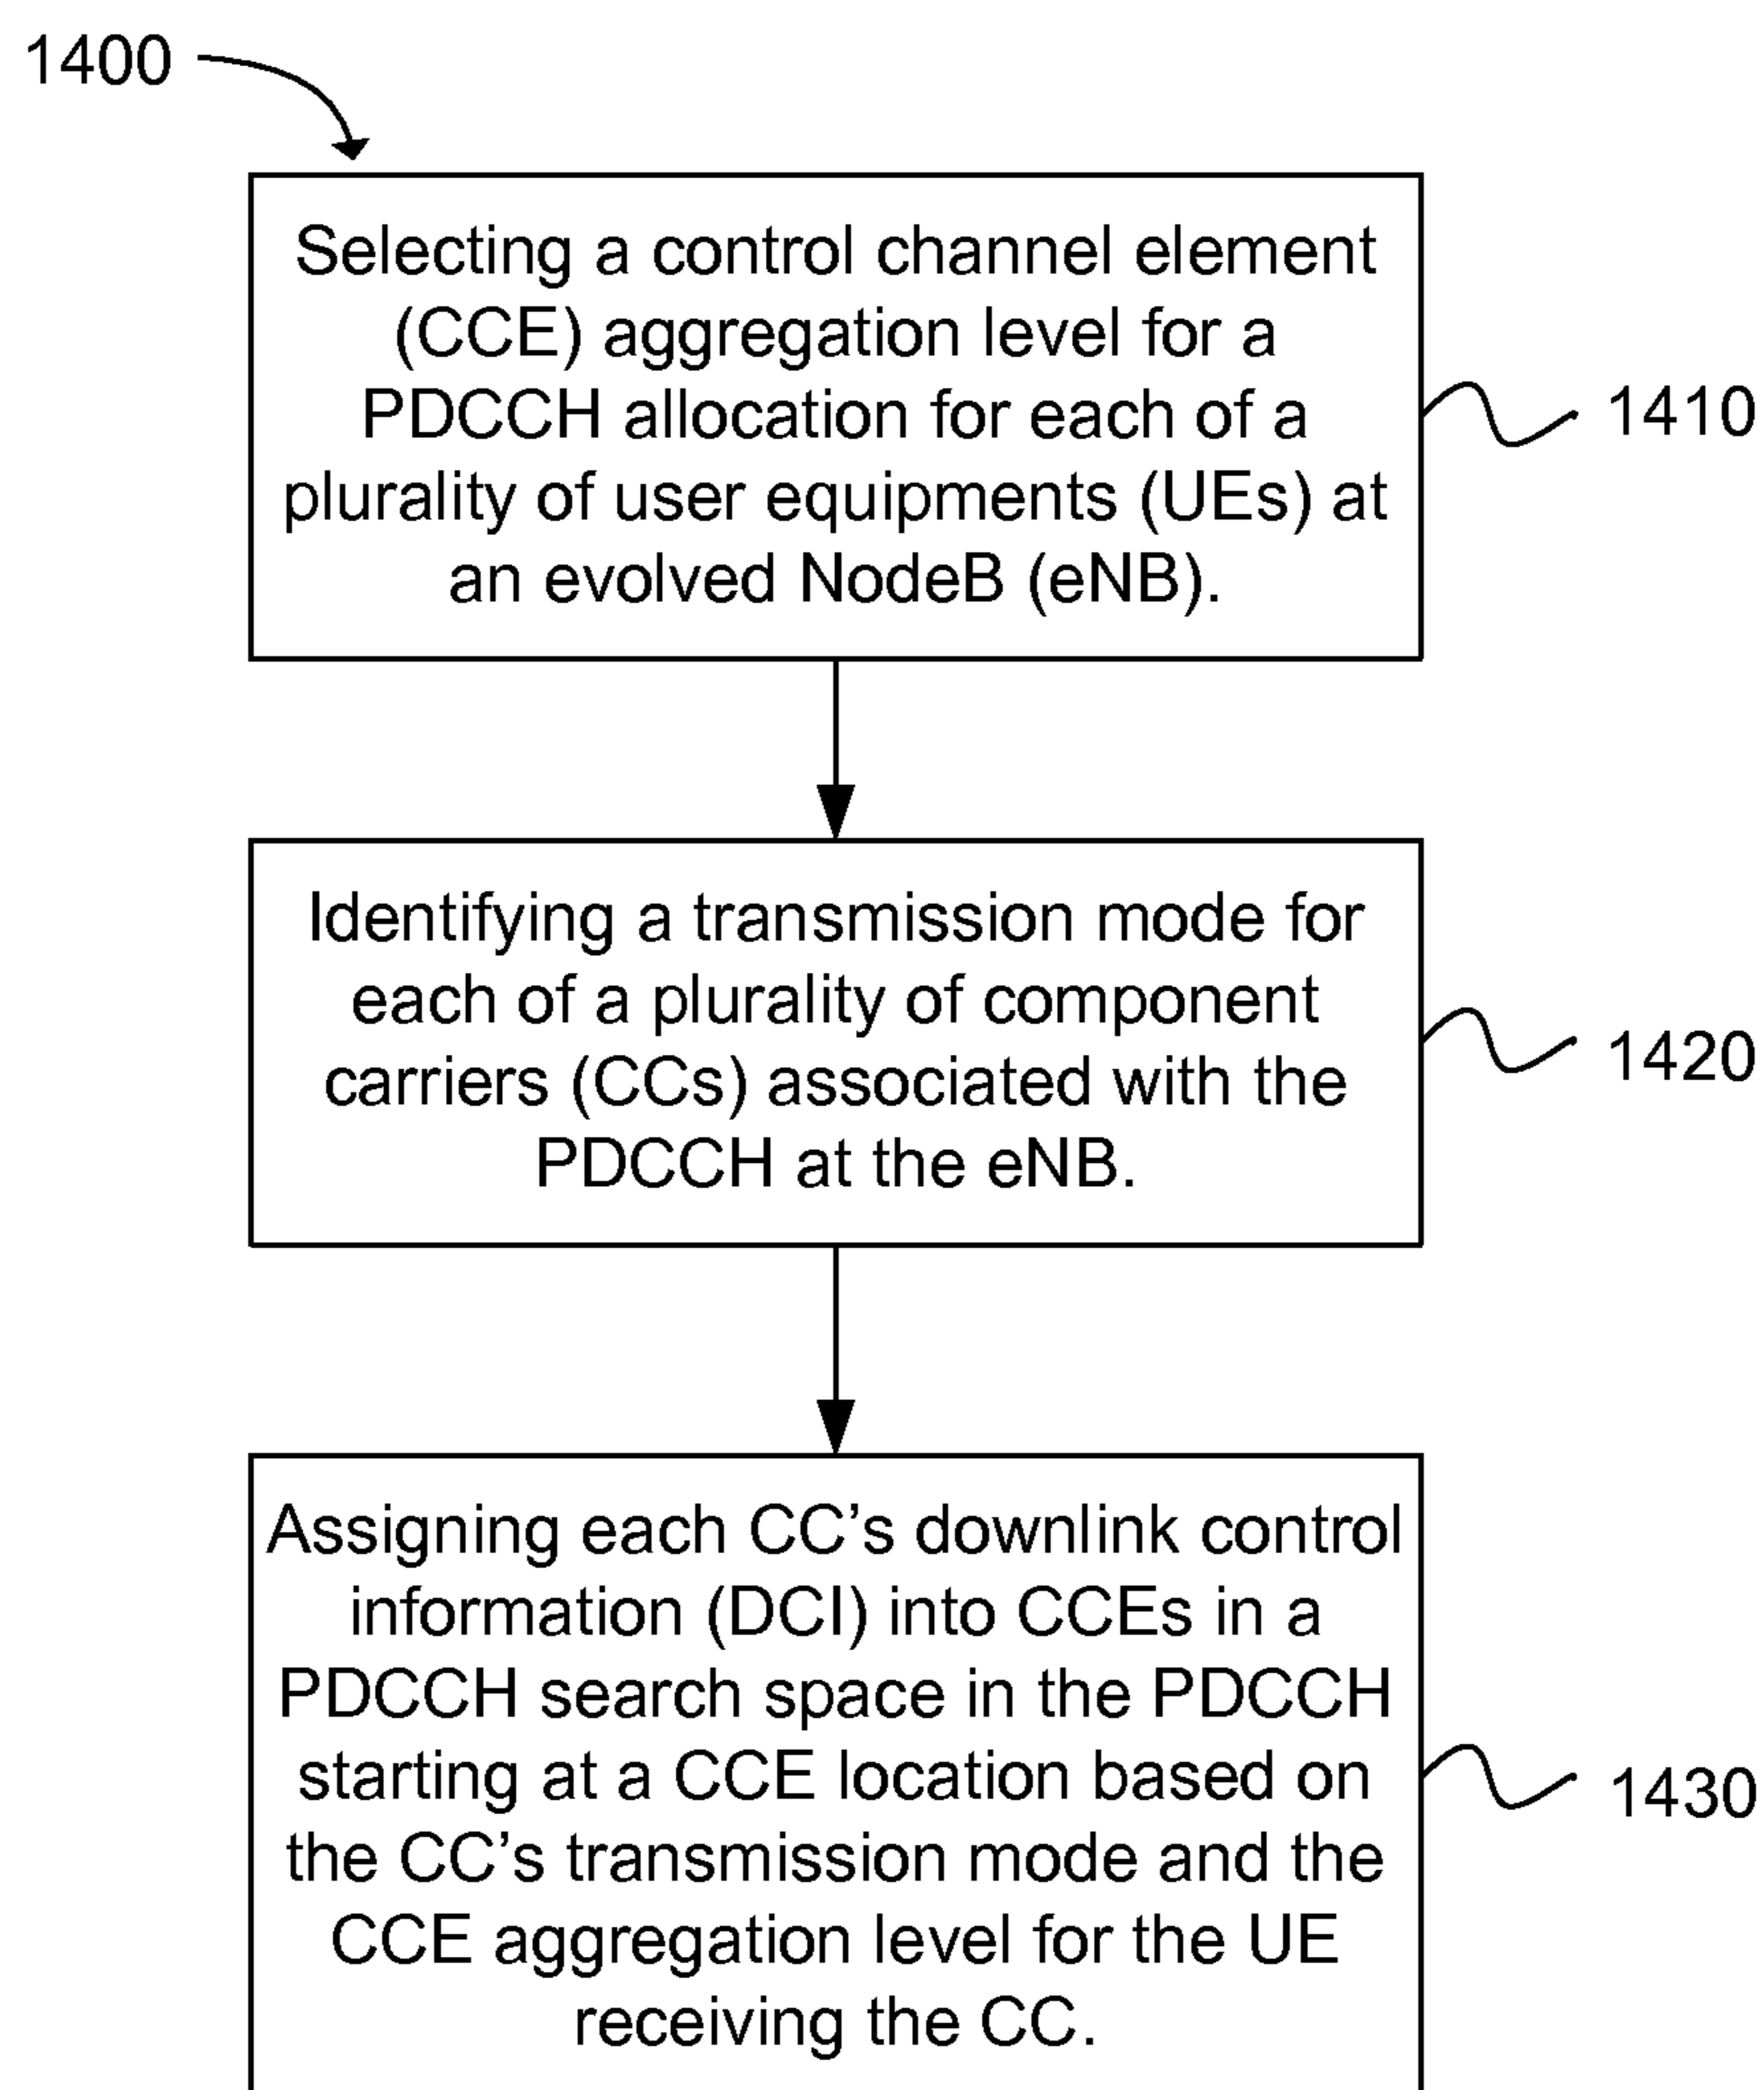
1400

Selecting a control channel element (CCE) aggregation level for a PDCCH allocation for each of a plurality of user equipments (UEs) at an evolved NodeB (eNB).

1410

Identifying a transmission mode for each of a plurality of component carriers (CCs) associated with the PDCCH at the eNB.

1420

Assigning each CC's downlink control information (DCI) into CCEs in a PDCCH search space in the PDCCH starting at a CCE location based on the CC's transmission mode and the CCE aggregation level for the UE receiving the CC.

1430